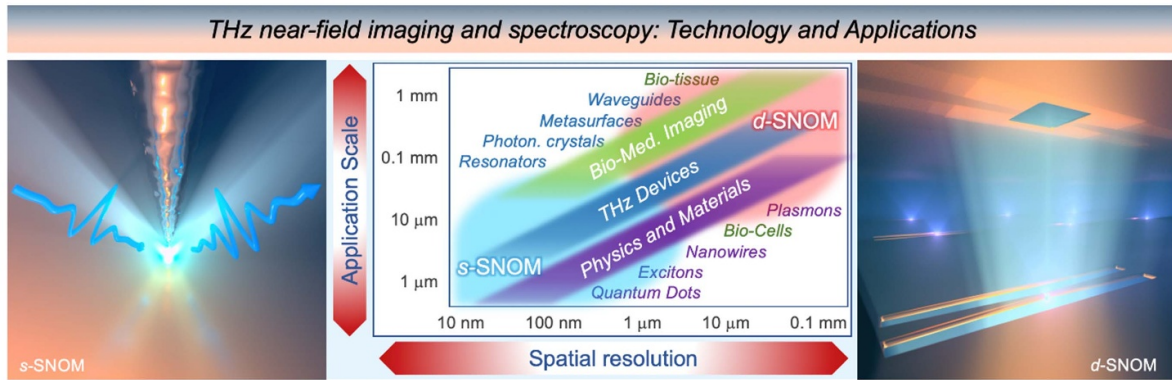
THz near-field imaging and spectroscopy: Technology and Applications

Application Scale

1 mm
0.1 mm
10 μm
1 μm

Bio-tissue
Waveguides
Metasurfaces
Photon. crystals
Resonators
Bio-Med. Imaging
d-SNOM
THz Devices
Physics and Materials
Plasmons
Bio-Cells
Nanowires
Excitons
Quantum Dots
s-SNOM

10 nm
100 nm
1 μm
10 μm
0.1 mm

Spatial resolution

s-SNOM

d-SNOM